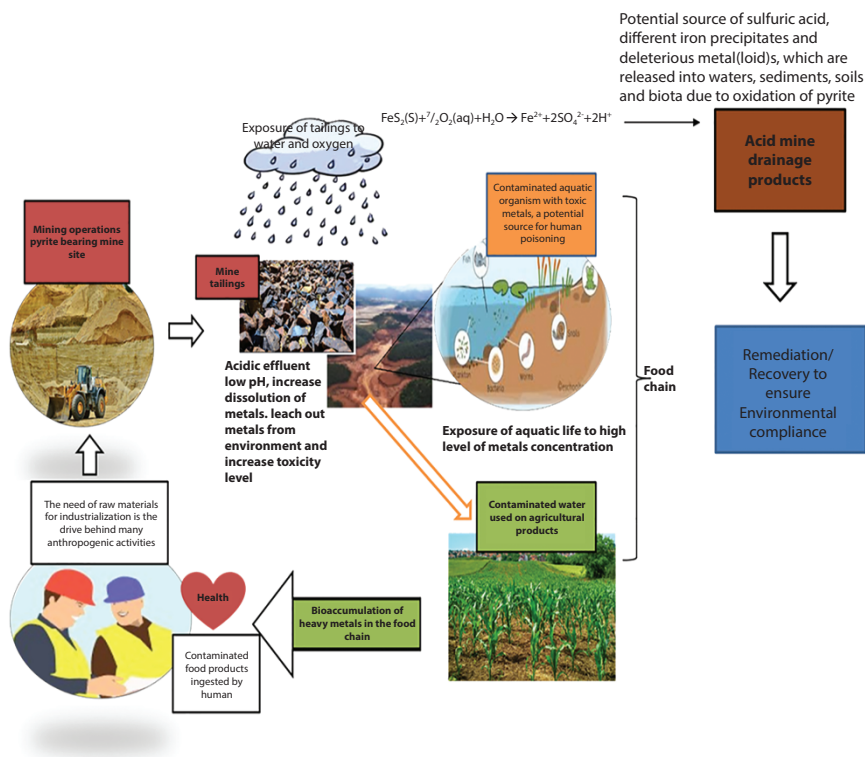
Potential source of sulfuric acid, different iron precipitates and deleterious metal(loid)s, which are released into waters, sediments, soils and biota due to oxidation of pyrite

Exposure of tailings to water and oxygen

$FeS_2(S)+\frac{7}{2}O_2(aq)+H_2O \rightarrow Fe^{2+}+2SO_4^{2-}+2H^+$

Acid mine drainage products

Mining operations pyrite bearing mine site

Mine tailings

Contaminated aquatic organism with toxic metals, a potential source for human poisoning

Acidic effluent low pH, increase dissolution of metals. leach out metals from environment and increase toxicity level

Exposure of aquatic life to high level of metals concentration

Food chain

Remediation/ Recovery to ensure Environmental compliance

The need of raw materials for industrialization is the drive behind many anthropogenic activities

Contaminated water used on agricultural products

Health

Bioaccumulation of heavy metals in the food chain

Contaminated food products ingested by human